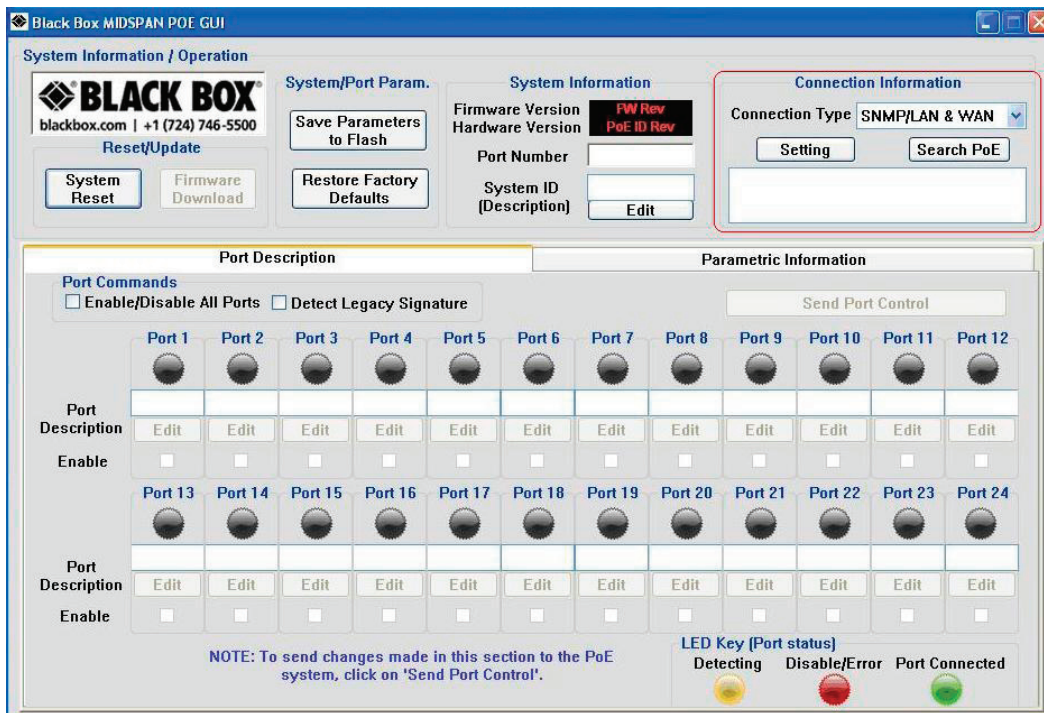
Black Box MIDSPAN POE GUI

System Information / Operation

BLACK BOX
blackbox.com | +1 (724) 746-5500

Reset/Update

System Reset

Firmware Download

System/Port Param.

Save Parameters to Flash

Restore Factory Defaults

System Information

Firmware Version FW Rev
Hardware Version PoE ID Rev

Port Number

System ID (Description)

Edit

Connection Information

Connection Type SNMP/LAN & WAN

Setting

Search PoE

Port Description

Parametric Information

Port Commands

Enable/Disable All Ports

Detect Legacy Signature

Send Port Control

Port 1 Port 2 Port 3 Port 4 Port 5 Port 6 Port 7 Port 8 Port 9 Port 10 Port 11 Port 12

Port Description

Edit Edit Edit Edit Edit Edit Edit Edit Edit Edit Edit Edit

Enable

Port 13 Port 14 Port 15 Port 16 Port 17 Port 18 Port 19 Port 20 Port 21 Port 22 Port 23 Port 24

Port Description

Edit Edit Edit Edit Edit Edit Edit Edit Edit Edit Edit Edit

Enable

NOTE: To send changes made in this section to the PoE system, click on 'Send Port Control'.

LED Key (Port status)

Detecting

Disable/Error

Port Connected